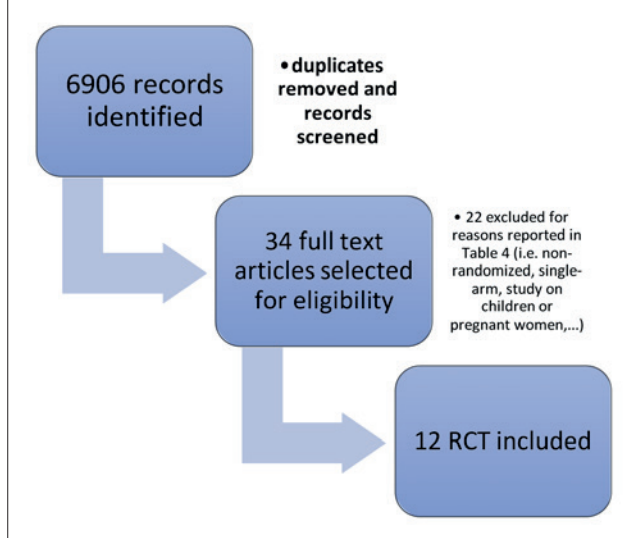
6906 records identified

• duplicates removed and records screened

34 full text articles selected for eligibility

• 22 excluded for reasons reported in Table 4 (i.e. non-randomized, single-arm, study on children or pregnant women,...)

12 RCT included